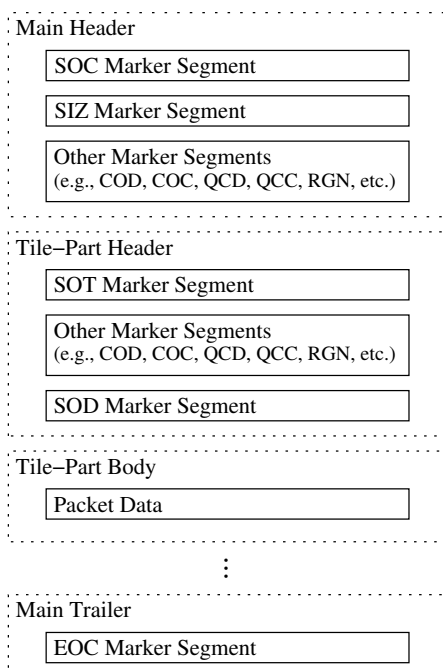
Main Header

SOC Marker Segment

SIZ Marker Segment

Other Marker Segments
(e.g., COD, COC, QCD, QCC, RGN, etc.)

Tile−Part Header

SOT Marker Segment

Other Marker Segments
(e.g., COD, COC, QCD, QCC, RGN, etc.)

SOD Marker Segment

Tile−Part Body

Packet Data

⋮

Main Trailer

EOC Marker Segment